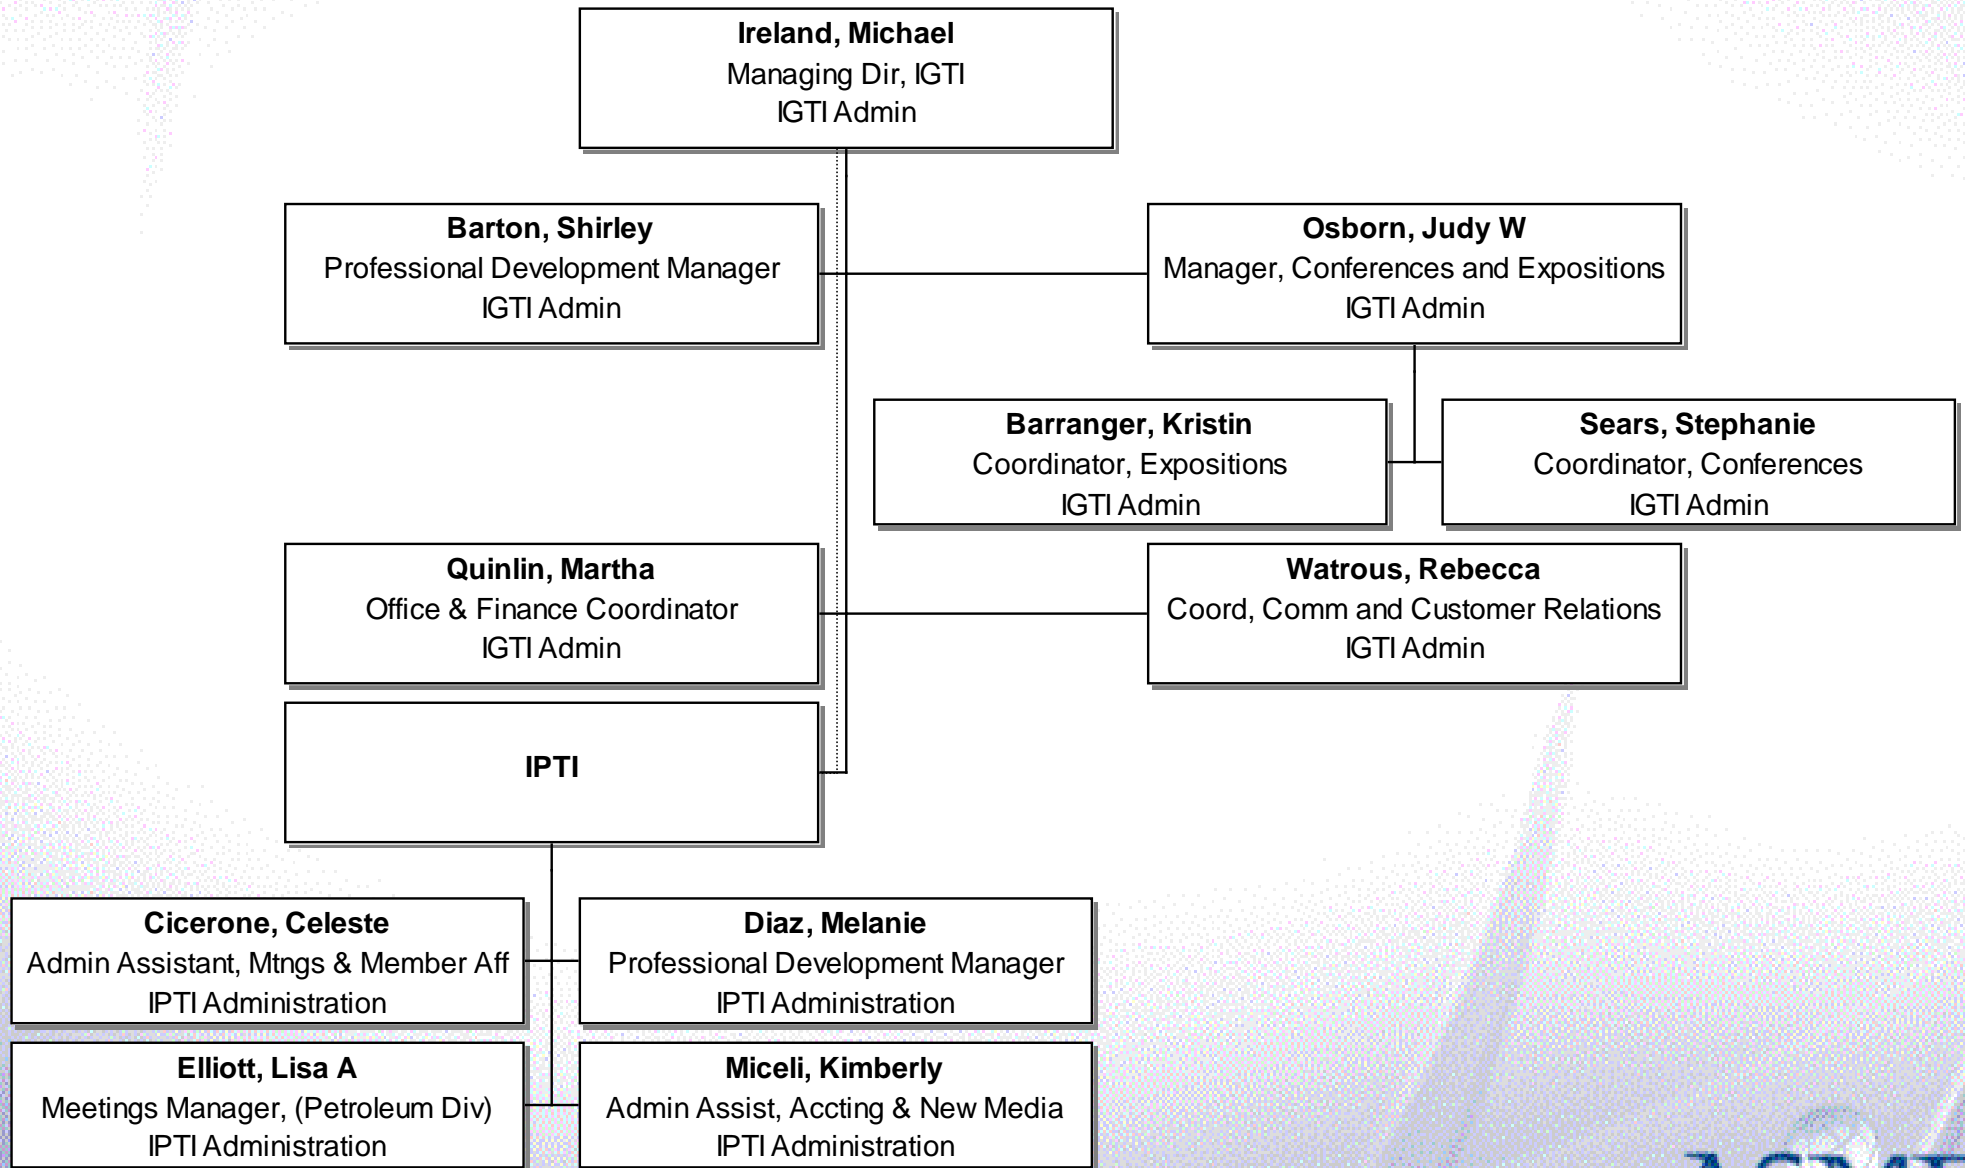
**Ireland, Michael**
Managing Dir, IGTI
IGTI Admin

**Barton, Shirley**
Professional Development Manager
IGTI Admin

**Osborn, Judy W**
Manager, Conferences and Expositions
IGTI Admin

**Barranger, Kristin**
Coordinator, Expositions
IGTI Admin

**Sears, Stephanie**
Coordinator, Conferences
IGTI Admin

**Quinlin, Martha**
Office & Finance Coordinator
IGTI Admin

**Watrous, Rebecca**
Coord, Comm and Customer Relations
IGTI Admin

**IPTI**

**Cicerone, Celeste**
Admin Assistant, Mtngs & Member Aff
IPTI Administration

**Diaz, Melanie**
Professional Development Manager
IPTI Administration

**Elliott, Lisa A**
Meetings Manager, (Petroleum Div)
IPTI Administration

**Miceli, Kimberly**
Admin Assist, Accting & New Media
IPTI Administration